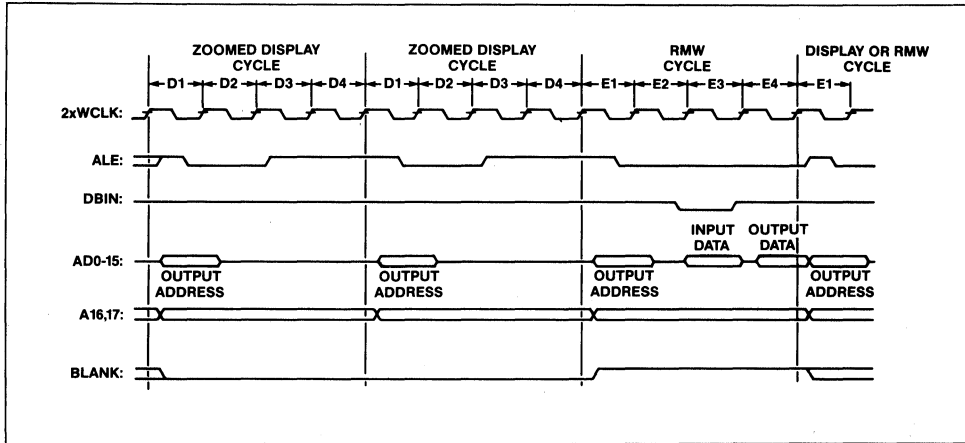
ZOOMED DISPLAY CYCLE
ZOOMED DISPLAY CYCLE
RMW CYCLE
DISPLAY OR RMW CYCLE

D1 D2 D3 D4 D1 D2 D3 D4 E1 E2 E3 E4 E1

2xWCLK:
ALE:
DBIN:
AD0-15:
A16,17:
BLANK:

INPUT DATA
OUTPUT DATA
OUTPUT ADDRESS
OUTPUT ADDRESS
OUTPUT ADDRESS
OUTPUT ADDRESS